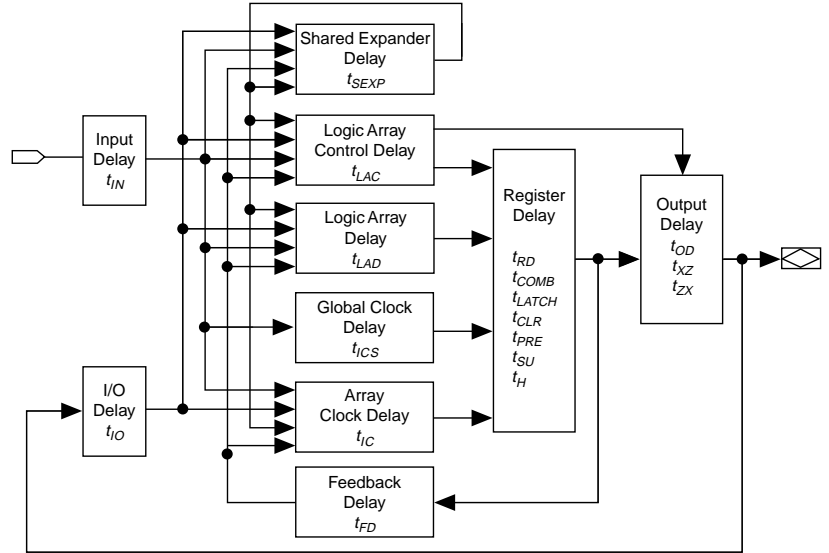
Shared Expander Delay $t_{SEXP}$

Input Delay $t_{IN}$

Logic Array Control Delay $t_{LAC}$

Register Delay
$t_{RD}$
$t_{COMB}$
$t_{LATCH}$
$t_{CLR}$
$t_{PRE}$
$t_{SU}$
$t_{H}$

Output Delay
$t_{OD}$
$t_{XZ}$
$t_{ZX}$

Logic Array Delay $t_{LAD}$

Global Clock Delay $t_{ICS}$

I/O Delay $t_{IO}$

Array Clock Delay $t_{IC}$

Feedback Delay $t_{FD}$